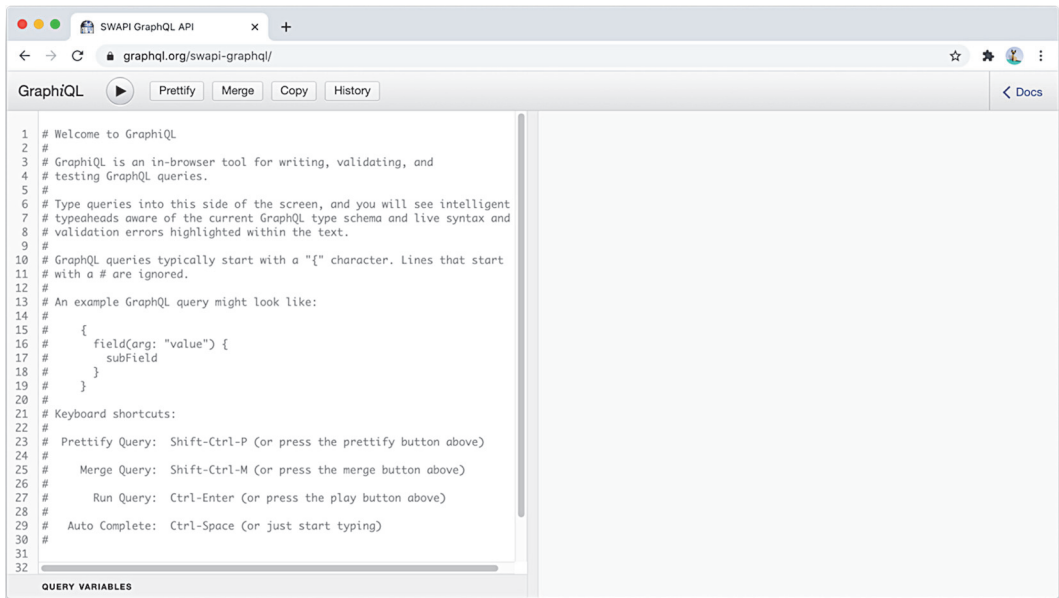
SWAPI GraphQL API ×  +

graphql.org/swapi-graphql/

GraphiQL  Prettify  Merge  Copy  History  < Docs

1 # Welcome to GraphiQL
2 #
3 # GraphiQL is an in-browser tool for writing, validating, and
4 # testing GraphQL queries.
5 #
6 # Type queries into this side of the screen, and you will see intelligent
7 # typeaheads aware of the current GraphQL type schema and live syntax and
8 # validation errors highlighted within the text.
9 #
10 # GraphQL queries typically start with a "{" character. Lines that start
11 # with a # are ignored.
12 #
13 # An example GraphQL query might look like:
14 #
15 #     {
16 #       field(arg: "value") {
17 #         subField
18 #       }
19 #     }
20 #
21 # Keyboard shortcuts:
22 #
23 #  Prettify Query:  Shift-Ctrl-P (or press the prettify button above)
24 #
25 #     Merge Query:  Shift-Ctrl-M (or press the merge button above)
26 #
27 #       Run Query:  Ctrl-Enter (or press the play button above)
28 #
29 #   Auto Complete:  Ctrl-Space (or just start typing)
30 #
31
32

QUERY VARIABLES